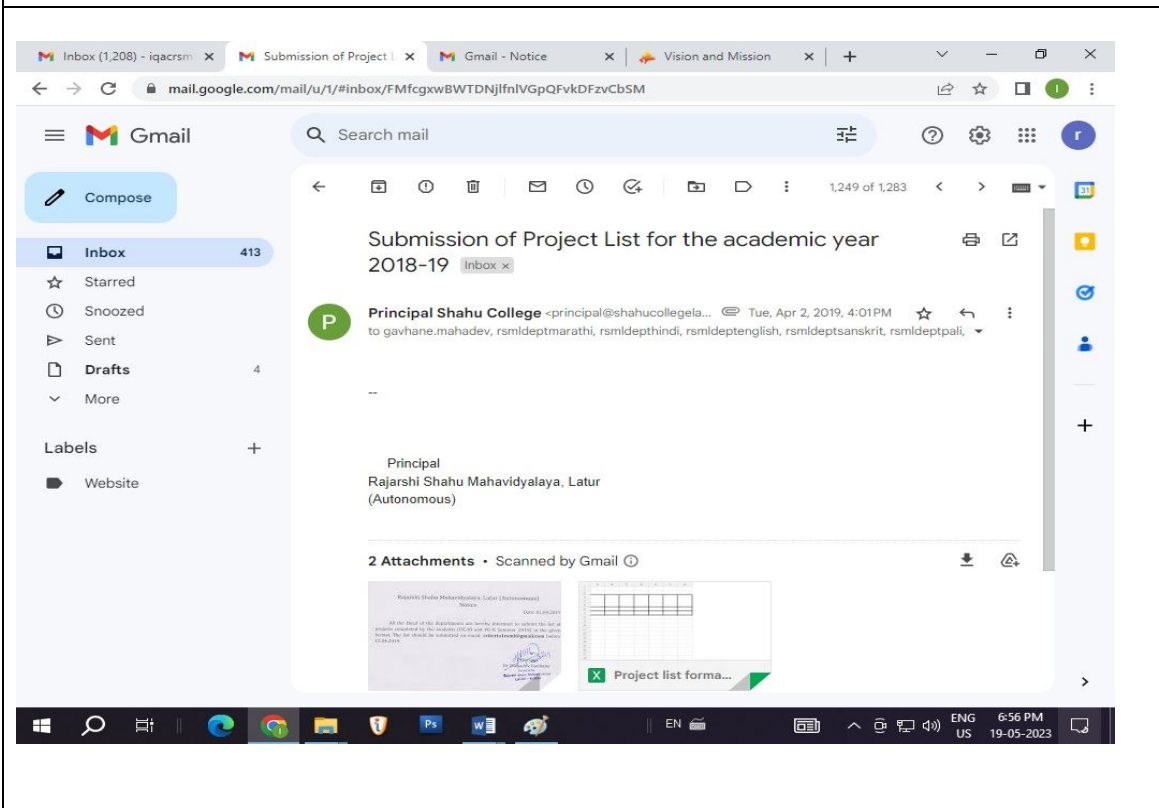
Inbox (1,208) - iqacrsm ×
Submission of Project L ×
Gmail - Notice ×
Vision and Mission ×
+

mail.google.com/mail/u/1/#inbox/FMfcgxwBWTDNjlfnlVGpQFvkDFzvCbSM

Gmail

Search mail

Compose

Inbox 413
Starred
Snoozed
Sent
Drafts 4
More

Labels +
Website

1,249 of 1,283

Submission of Project List for the academic year 2018-19 Inbox ×

Principal Shahu College <principal@shahucollegela... Tue, Apr 2, 2019, 4:01PM
to gavhane.mahadev, rsmldeptmarathi, rsmldepthindi, rsmldeptenglish, rsmldeptsanskrit, rsmldeptpali,

--

Principal
Rajarshi Shahu Mahavidyalaya, Latur
(Autonomous)

2 Attachments • Scanned by Gmail

Rajarshi Shahu Mahavidyalaya, Latur (Autonomous)
Notice
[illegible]

Project list forma...

EN
ENG US
6:56 PM
19-05-2023